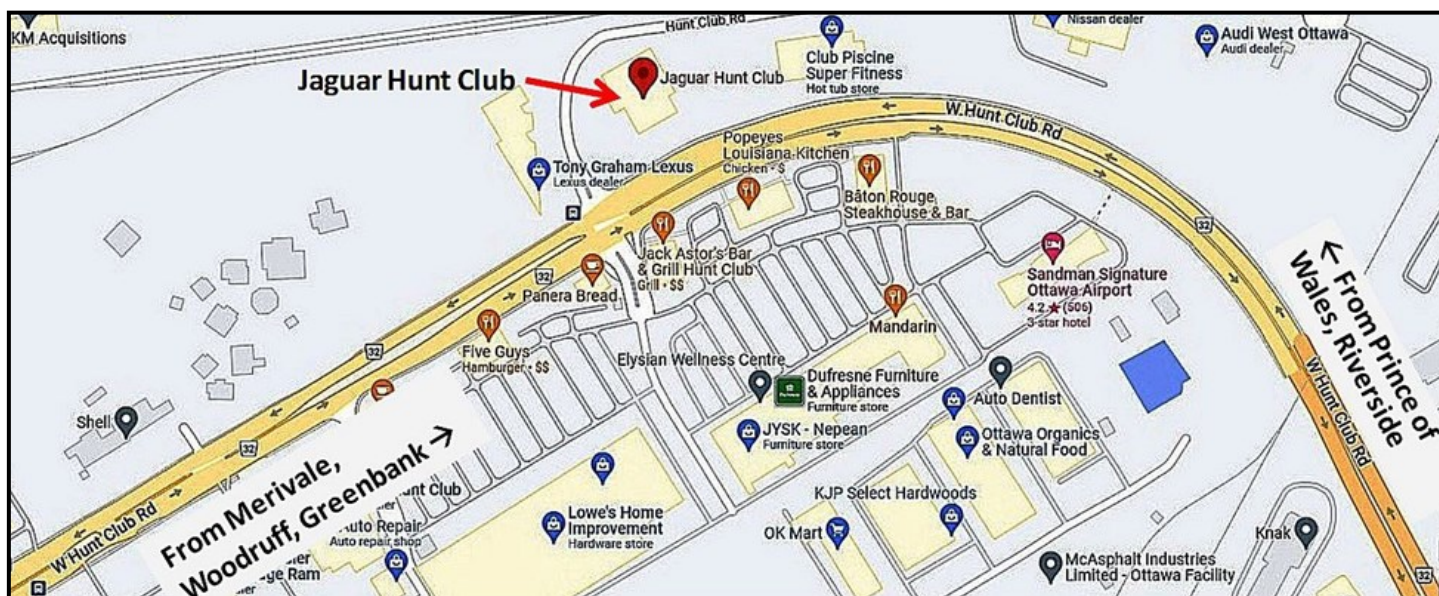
KM Acquisitions

Hunt Club Rd

Nissan dealer

Audi West Ottawa
Audi dealer

Jaguar Hunt Club

Jaguar Hunt Club

Club Piscine Super Fitness
Hot tub store

W Hunt Club Rd

Tony Graham Lexus
Lexus dealer

Popeyes Louisiana Kitchen
Chicken · $

Bâton Rouge Steakhouse & Bar

Jack Astor's Bar & Grill Hunt Club
Grill · $$

32

Panera Bread

Sandman Signature Ottawa Airport
4.2 ★ (506)
3-star hotel

← From Prince of Wales, Riverside

32

Mandarin

Five Guys
Hamburger · $$

Elysian Wellness Centre

Dufresne Furniture & Appliances
Furniture store

Auto Dentist

Shell

JYSK - Nepean
Furniture store

Ottawa Organics & Natural Food

From Merivale, Woodruff, Greenbank →

W Hunt Club Rd

W Hunt Club Rd

Hunt Club

Auto Repair
Auto repair shop

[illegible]ge Ram

Lowe's Home Improvement
Hardware store

KJP Select Hardwoods

OK Mart

McAsphalt Industries Limited - Ottawa Facility

Knak

32